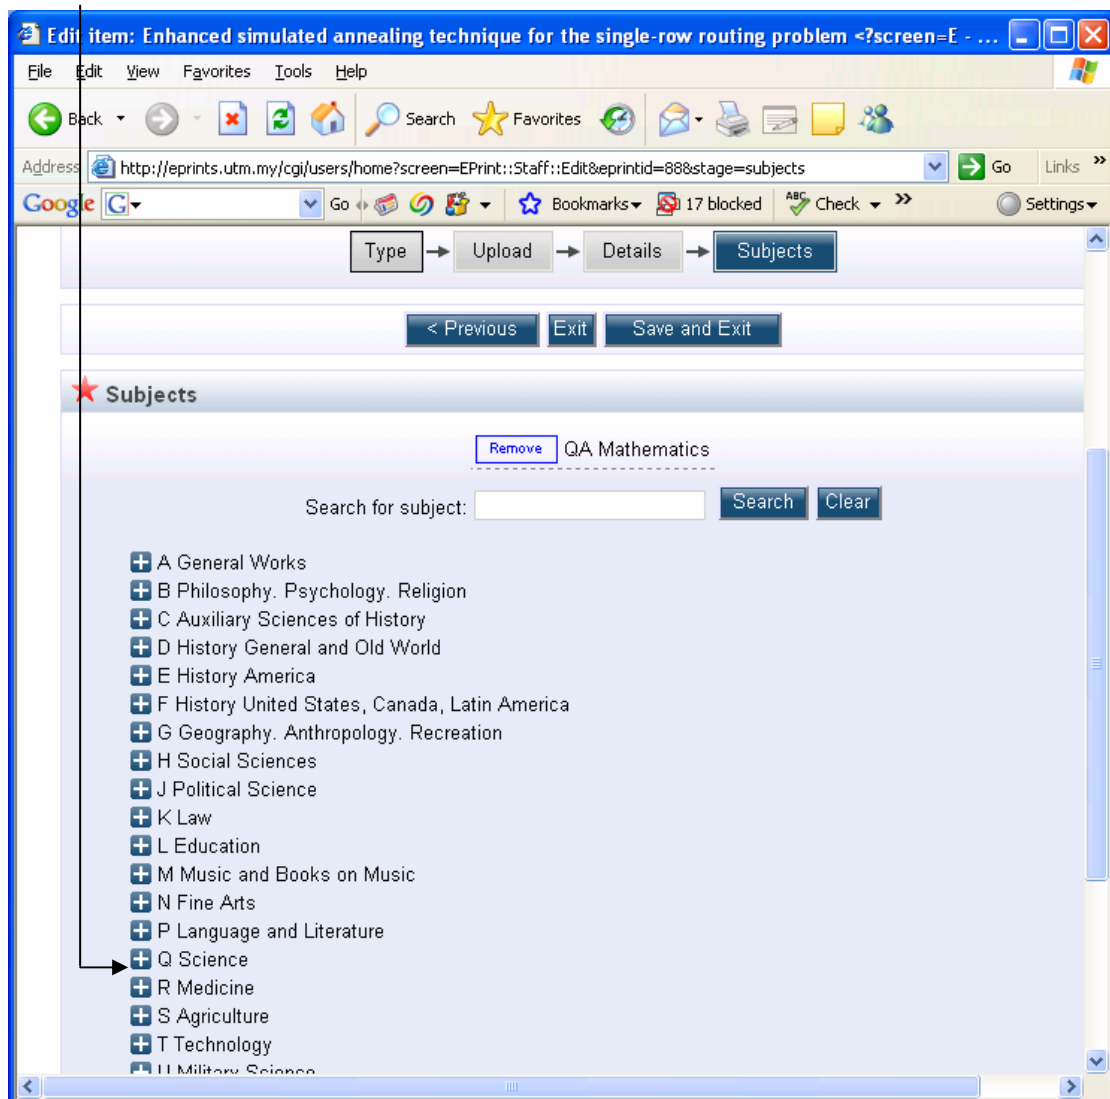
Edit item: Enhanced simulated annealing technique for the single-row routing problem <?screen=E - ...

File Edit View Favorites Tools Help

Back Search Favorites

Address http://eprints.utm.my/cgi/users/home?screen=EPrint::Staff::Edit&eprintid=88&stage=subjects Go Links

Google Go Bookmarks 17 blocked Check Settings

Type Upload Details Subjects

< Previous Exit Save and Exit

Subjects

Remove QA Mathematics

Search for subject: Search Clear

A General Works
B Philosophy. Psychology. Religion
C Auxiliary Sciences of History
D History General and Old World
E History America
F History United States, Canada, Latin America
G Geography. Anthropology. Recreation
H Social Sciences
J Political Science
K Law
L Education
M Music and Books on Music
N Fine Arts
P Language and Literature
Q Science
R Medicine
S Agriculture
T Technology
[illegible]